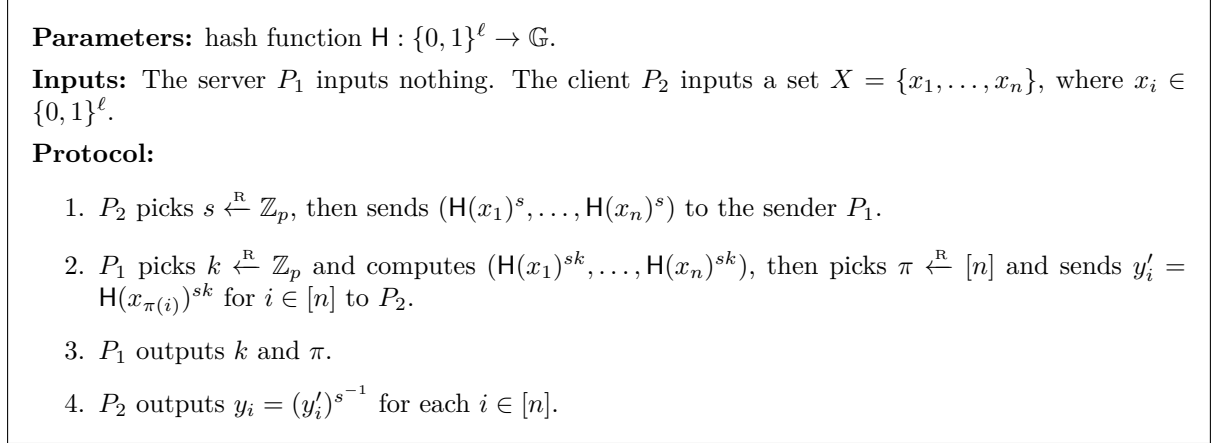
**Parameters:** hash function $\mathsf{H} : \{0,1\}^\ell \to \mathbb{G}$.

**Inputs:** The server $P_1$ inputs nothing. The client $P_2$ inputs a set $X = \{x_1, \ldots, x_n\}$, where $x_i \in \{0,1\}^\ell$.

**Protocol:**

1. $P_2$ picks $s \xleftarrow{R} \mathbb{Z}_p$, then sends $(\mathsf{H}(x_1)^s, \ldots, \mathsf{H}(x_n)^s)$ to the sender $P_1$.

2. $P_1$ picks $k \xleftarrow{R} \mathbb{Z}_p$ and computes $(\mathsf{H}(x_1)^{sk}, \ldots, \mathsf{H}(x_n)^{sk})$, then picks $\pi \xleftarrow{R} [n]$ and sends $y_i' = \mathsf{H}(x_{\pi(i)})^{sk}$ for $i \in [n]$ to $P_2$.

3. $P_1$ outputs $k$ and $\pi$.

4. $P_2$ outputs $y_i = (y_i')^{s^{-1}}$ for each $i \in [n]$.